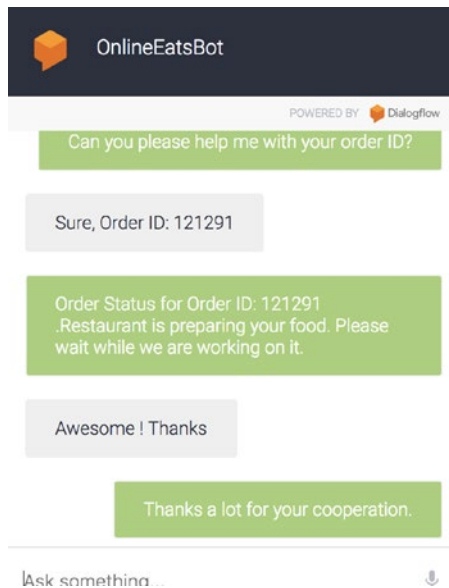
OnlineEatsBot

POWERED BY Dialogflow

Can you please help me with your order ID?

Sure, Order ID: 121291

Order Status for Order ID: 121291 .Restaurant is preparing your food. Please wait while we are working on it.

Awesome ! Thanks

Thanks a lot for your cooperation.

Ask something...